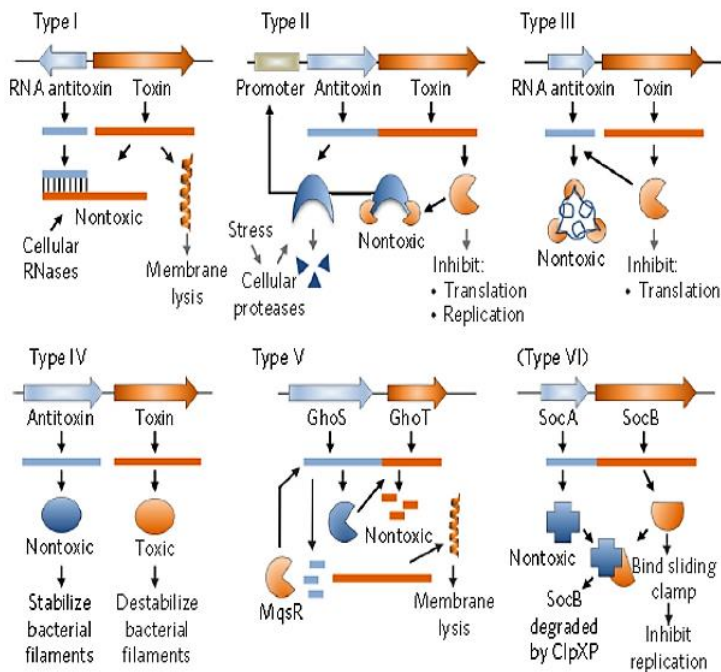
Type I

RNA antitoxin Toxin

Nontoxic

Cellular RNases

Membrane lysis

Type II

Promoter Antitoxin Toxin

Stress

Cellular proteases

Nontoxic

Inhibit:
• Translation
• Replication

Type III

RNA antitoxin Toxin

Nontoxic

Inhibit:
• Translation

Type IV

Antitoxin Toxin

Nontoxic

Toxic

Stabilize bacterial filaments

Destabilize bacterial filaments

Type V

GhoS GhoT

Nontoxic

MqsR

Membrane lysis

(Type VI)

SocA SocB

Nontoxic

Bind sliding clamp

SocB degraded by ClpXP

Inhibit replication